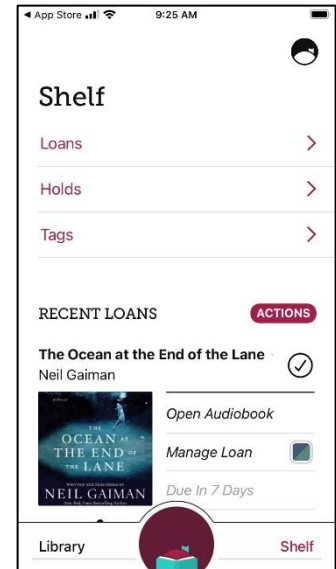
◀ App Store 9:25 AM

Shelf

Loans

Holds

Tags

RECENT LOANS

ACTIONS

The Ocean at the End of the Lane

Neil Gaiman

A Novel

THE OCEAN AT THE END OF THE LANE

NEIL GAIMAN

Open Audiobook

Manage Loan

Due In 7 Days

Library

Shelf